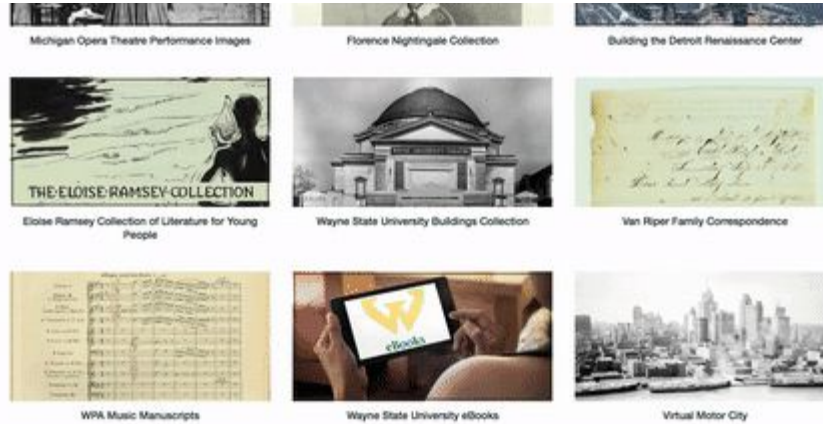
Michigan Opera Theatre Performance Images

Florence Nightingale Collection

Building the Detroit Renaissance Center

THE·ELOISE·RAMSEY·COLLECTION

Eloise Ramsey Collection of Literature for Young People

Wayne State University Buildings Collection

Van Riper Family Correspondence

eBooks

WPA Music Manuscripts

Wayne State University eBooks

Virtual Motor City